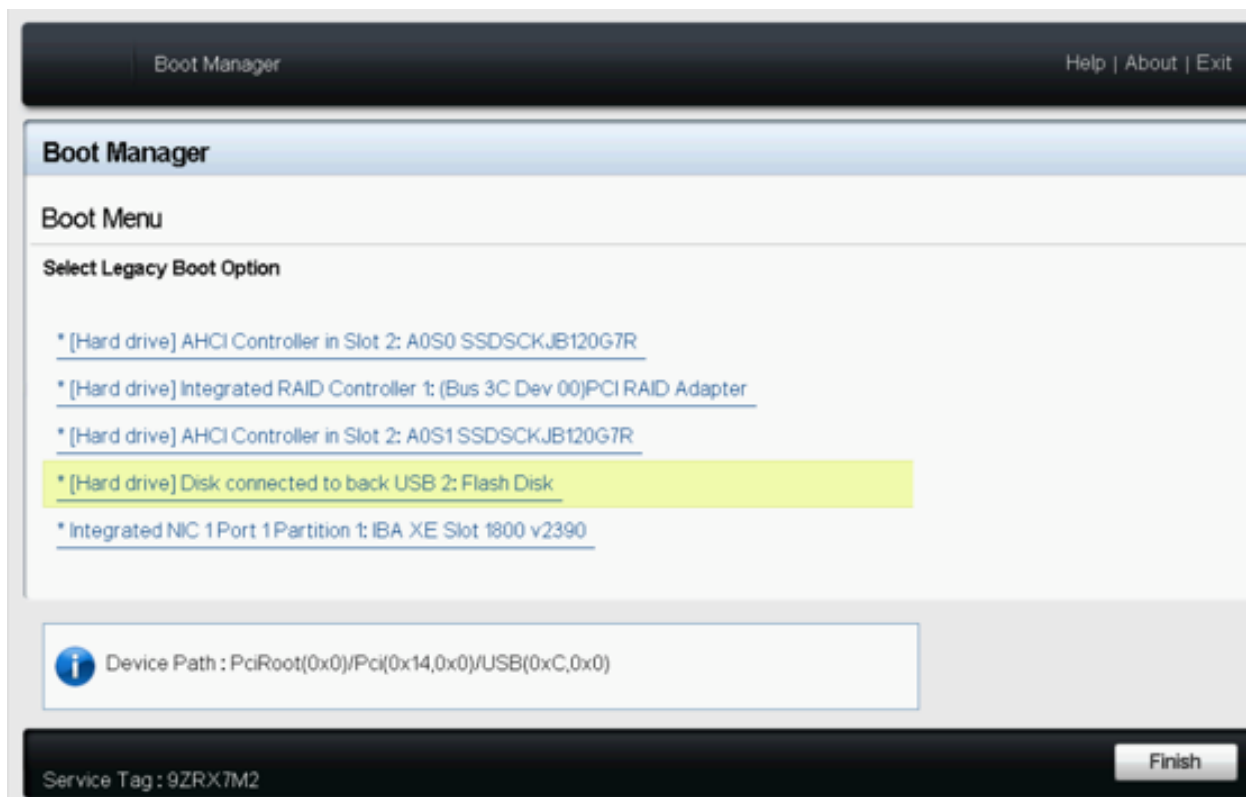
Boot Manager

Help | About | Exit

Boot Manager

Boot Menu

Select Legacy Boot Option

* [Hard drive] AHCI Controller in Slot 2: A0S0 SSDSCKJB120G7R

* [Hard drive] Integrated RAID Controller 1: (Bus 3C Dev 00)PCI RAID Adapter

* [Hard drive] AHCI Controller in Slot 2: A0S1 SSDSCKJB120G7R

* [Hard drive] Disk connected to back USB 2: Flash Disk

* Integrated NIC 1 Port 1 Partition 1: IBA XE Slot 1800 v2390

Device Path : PciRoot(0x0)/Pci(0x14,0x0)/USB(0xC,0x0)

Finish

Service Tag : 9ZRX7M2